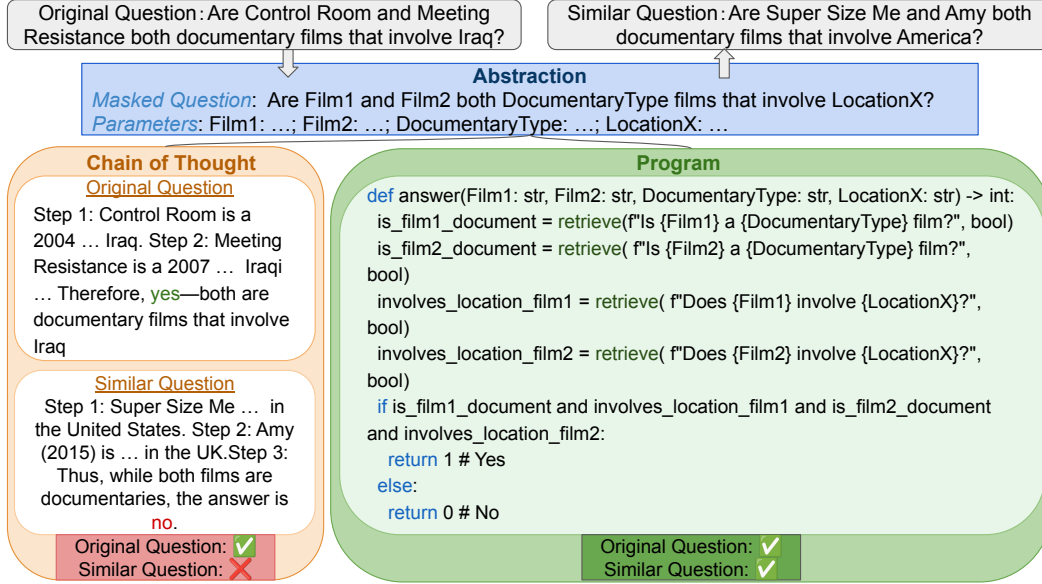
Original Question: Are Control Room and Meeting Resistance both documentary films that involve Iraq?

Similar Question: Are Super Size Me and Amy both documentary films that involve America?

Abstraction

Masked Question: Are Film1 and Film2 both DocumentaryType films that involve LocationX?
Parameters: Film1: …; Film2: …; DocumentaryType: …; LocationX: …

Chain of Thought

Original Question

Step 1: Control Room is a 2004 … Iraq. Step 2: Meeting Resistance is a 2007 … Iraqi … Therefore, yes—both are documentary films that involve Iraq

Similar Question

Step 1: Super Size Me … in the United States. Step 2: Amy (2015) is … in the UK.Step 3: Thus, while both films are documentaries, the answer is no.

Original Question: ✅
Similar Question: ❌

Program

def answer(Film1: str, Film2: str, DocumentaryType: str, LocationX: str) -> int:
  is_film1_document = retrieve(f"Is {Film1} a {DocumentaryType} film?", bool)
  is_film2_document = retrieve( f"Is {Film2} a {DocumentaryType} film?", bool)
  involves_location_film1 = retrieve( f"Does {Film1} involve {LocationX}?", bool)
  involves_location_film2 = retrieve( f"Does {Film2} involve {LocationX}?", bool)
  if is_film1_document and involves_location_film1 and is_film2_document and involves_location_film2:
    return 1 # Yes
  else:
    return 0 # No

Original Question: ✅
Similar Question: ✅